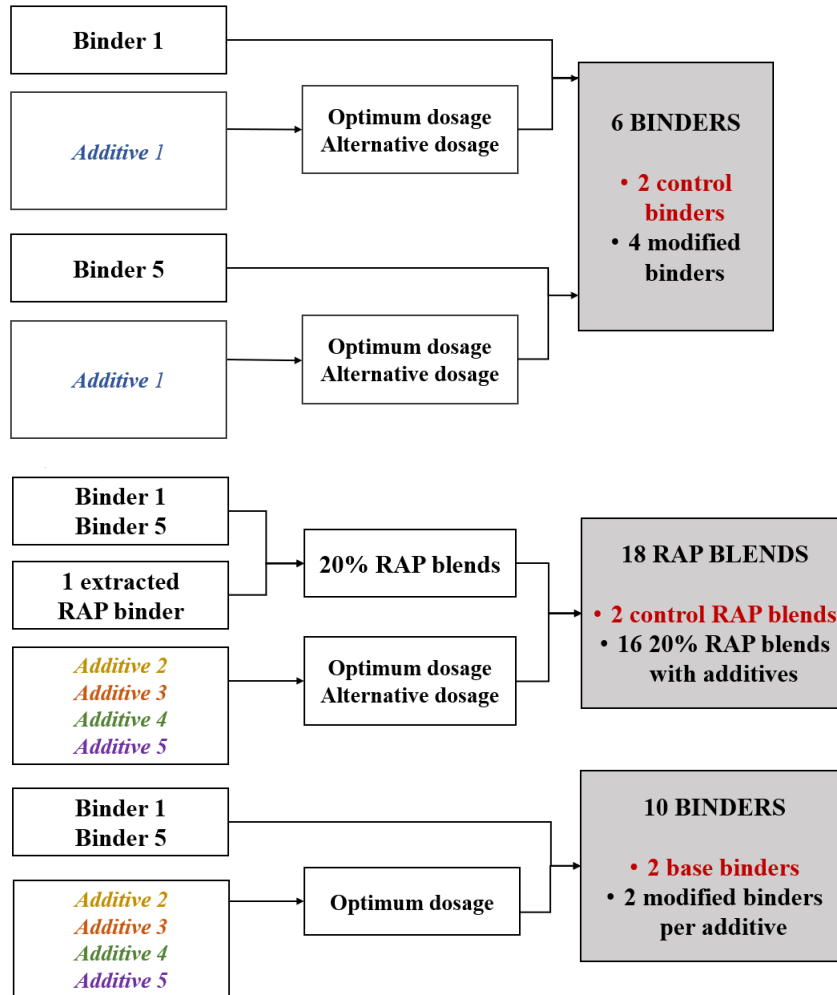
Binder 1

Additive 1

Optimum dosage
Alternative dosage

6 BINDERS

• 2 control binders
• 4 modified binders

Binder 5

Additive 1

Optimum dosage
Alternative dosage

Binder 1
Binder 5

1 extracted RAP binder

20% RAP blends

Additive 2
Additive 3
Additive 4
Additive 5

Optimum dosage
Alternative dosage

18 RAP BLENDS

• 2 control RAP blends
• 16 20% RAP blends with additives

Binder 1
Binder 5

Additive 2
Additive 3
Additive 4
Additive 5

Optimum dosage

10 BINDERS

• 2 base binders
• 2 modified binders per additive